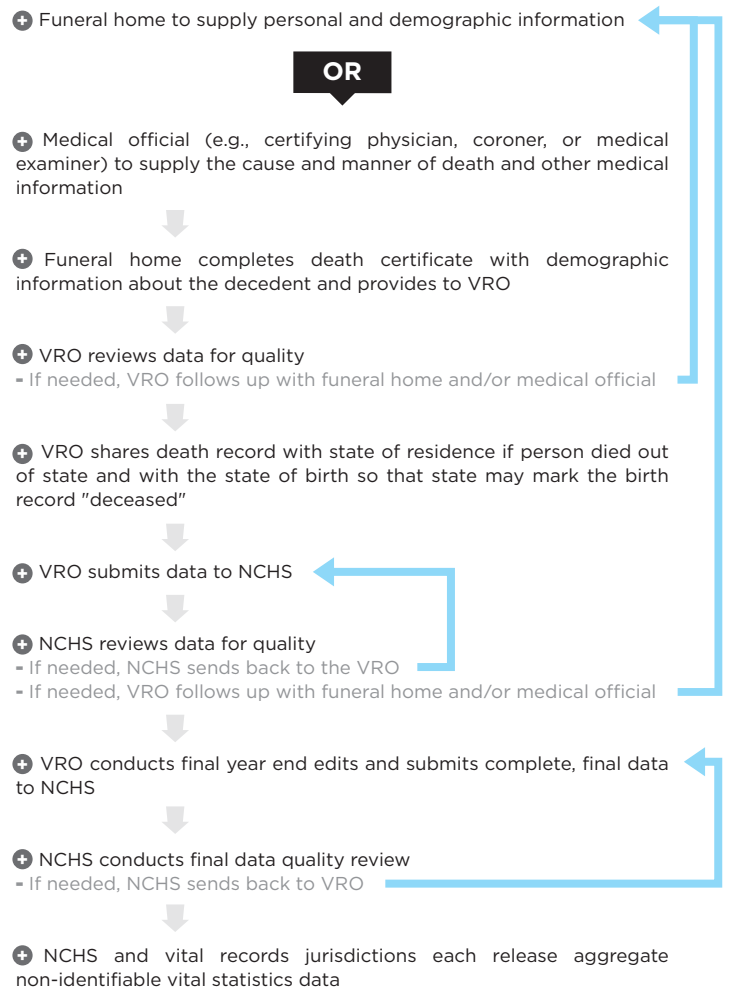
Funeral home to supply personal and demographic information

OR

Medical official (e.g., certifying physician, coroner, or medical examiner) to supply the cause and manner of death and other medical information

Funeral home completes death certificate with demographic information about the decedent and provides to VRO

VRO reviews data for quality
- If needed, VRO follows up with funeral home and/or medical official

VRO shares death record with state of residence if person died out of state and with the state of birth so that state may mark the birth record "deceased"

VRO submits data to NCHS

NCHS reviews data for quality
- If needed, NCHS sends back to the VRO
- If needed, VRO follows up with funeral home and/or medical official

VRO conducts final year end edits and submits complete, final data to NCHS

NCHS conducts final data quality review
- If needed, NCHS sends back to VRO

NCHS and vital records jurisdictions each release aggregate non-identifiable vital statistics data